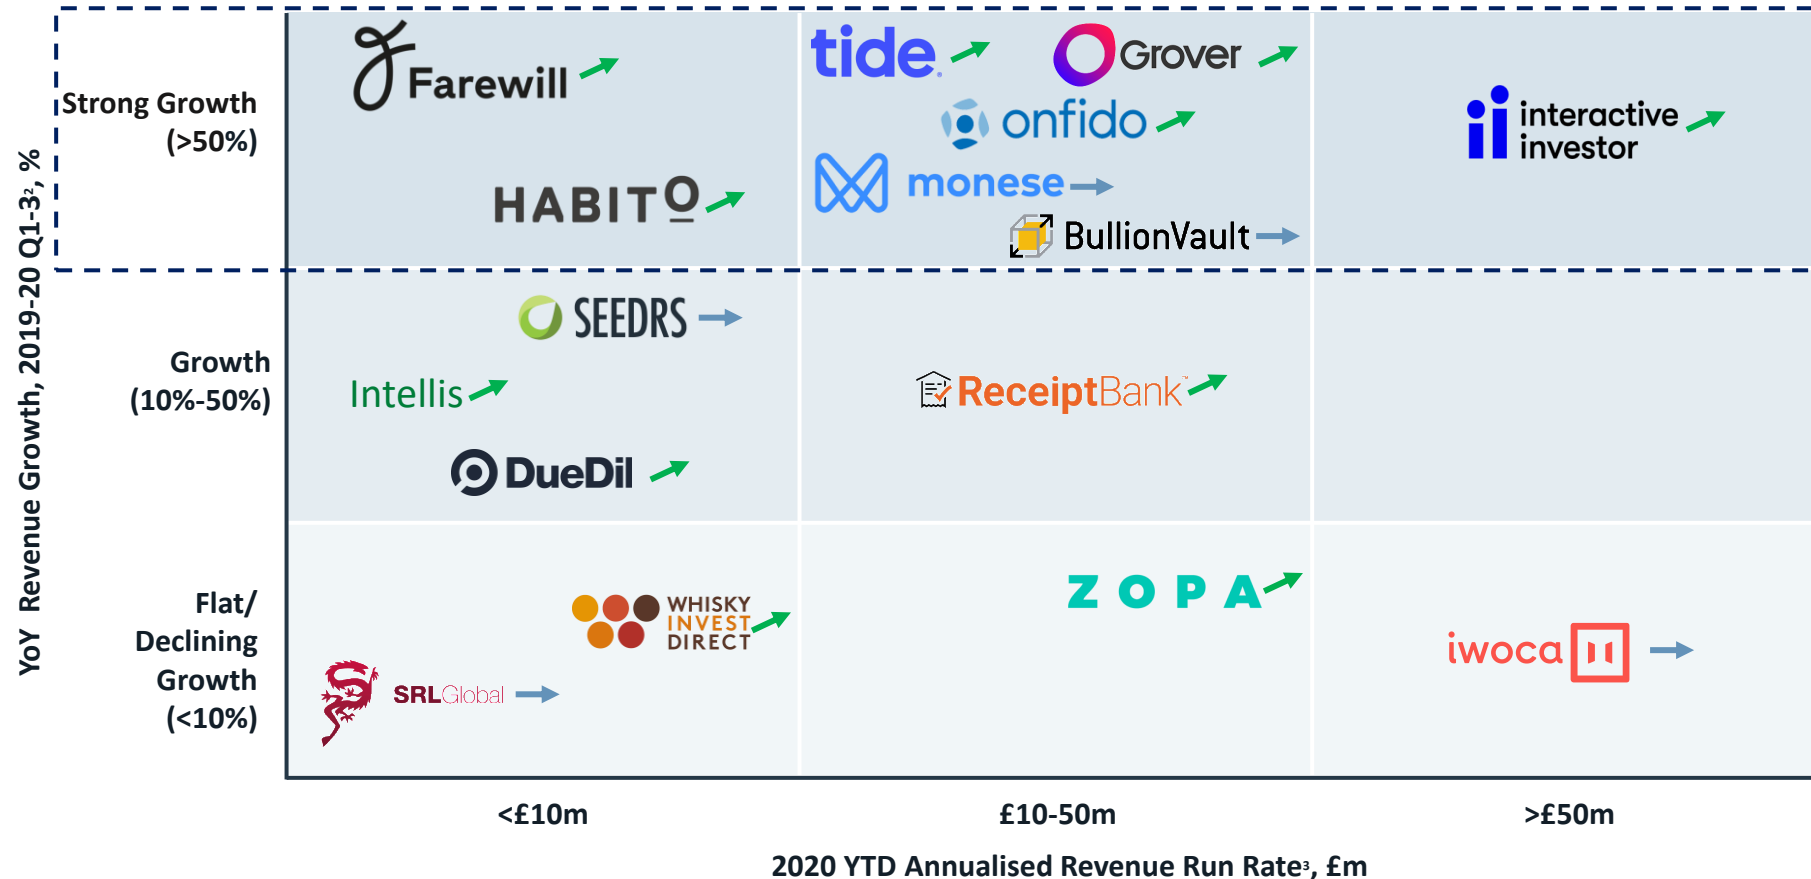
YoY Revenue Growth, 2019-20 Q1-3$_2$, %

Strong Growth (>50%)

Farewill

HABITO

tide

Grover

onfido

monese

BullionVault

interactive investor

Growth (10%-50%)

SEEDRS

Intellis

DueDil

ReceiptBank

Flat/ Declining Growth (<10%)

WHISKY INVEST DIRECT

SRLGlobal

ZOPA

iwoca

<£10m

£10-50m

>£50m

2020 YTD Annualised Revenue Run Rate$_3$, £m